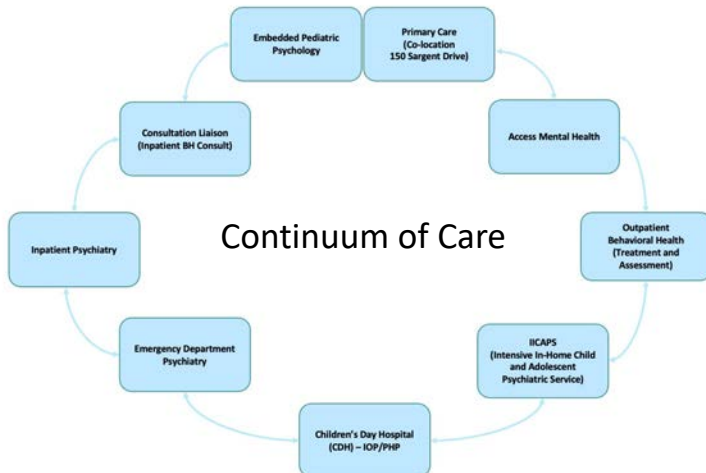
Embedded Pediatric Psychology

Primary Care (Co-location 150 Sargent Drive)

Access Mental Health

Outpatient Behavioral Health (Treatment and Assessment)

IICAPS (Intensive In-Home Child and Adolescent Psychiatric Service)

Children's Day Hospital (CDH) – IOP/PHP

Emergency Department Psychiatry

Inpatient Psychiatry

Consultation Liaison (Inpatient BH Consult)

Continuum of Care